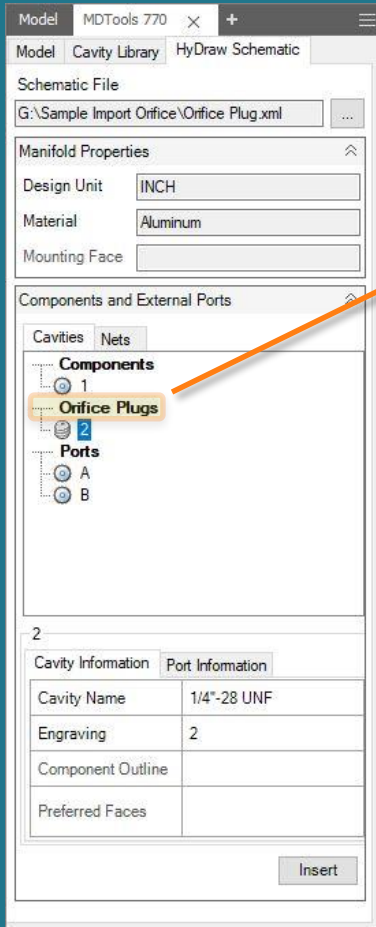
Model MDTools 770 × +

Model Cavity Library HyDraw Schematic

Schematic File

G:\Sample Import Orifice\Orifice Plug.xml ...

Manifold Properties

Design Unit INCH

Material Aluminum

Mounting Face

Components and External Ports

Cavities Nets

Components

1

Orifice Plugs

2

Ports

A

B

2

Cavity Information Port Information

| Cavity Name | 1/4"-28 UNF |
|---|---|
| Engraving | 2 |
| Component Outline | |
| Preferred Faces | |

Insert